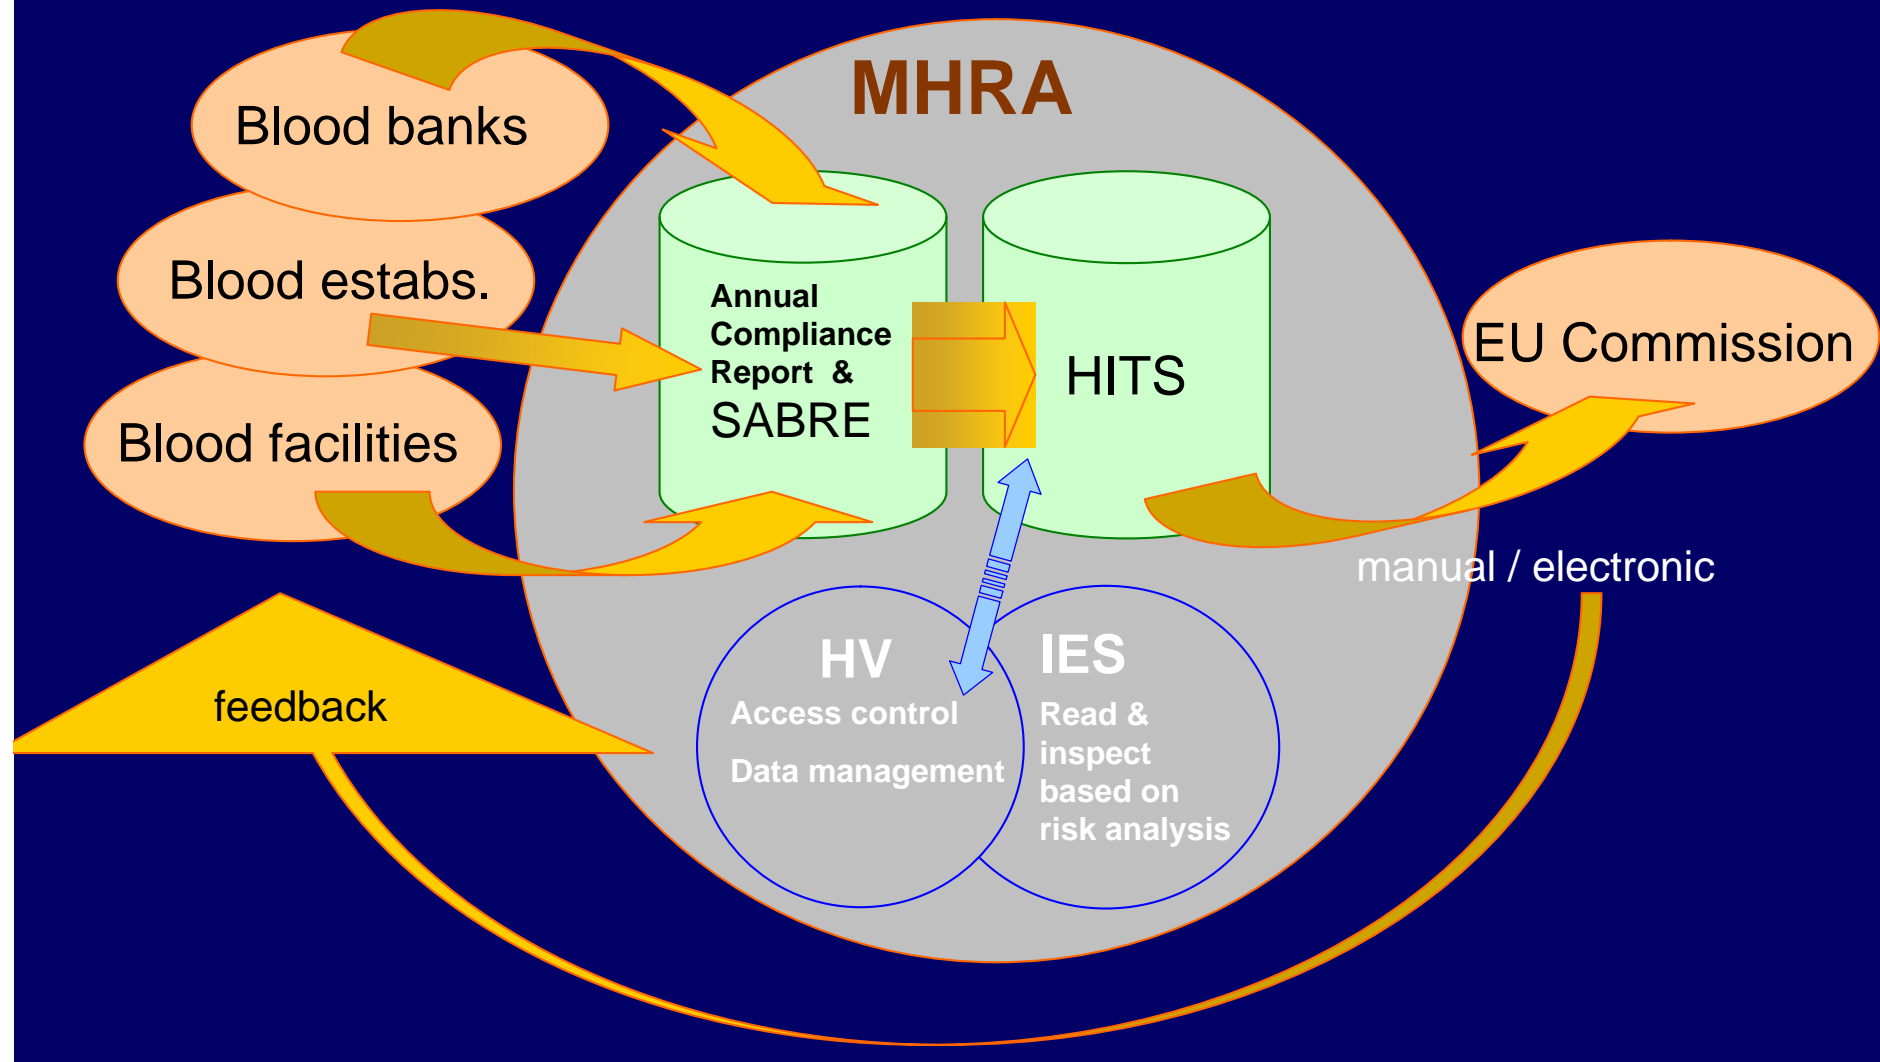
MHRA

Blood banks

Blood estabs.

Blood facilities

Annual Compliance Report & SABRE

HITS

EU Commission

manual / electronic

feedback

HV
Access control
Data management

IES
Read & inspect based on risk analysis